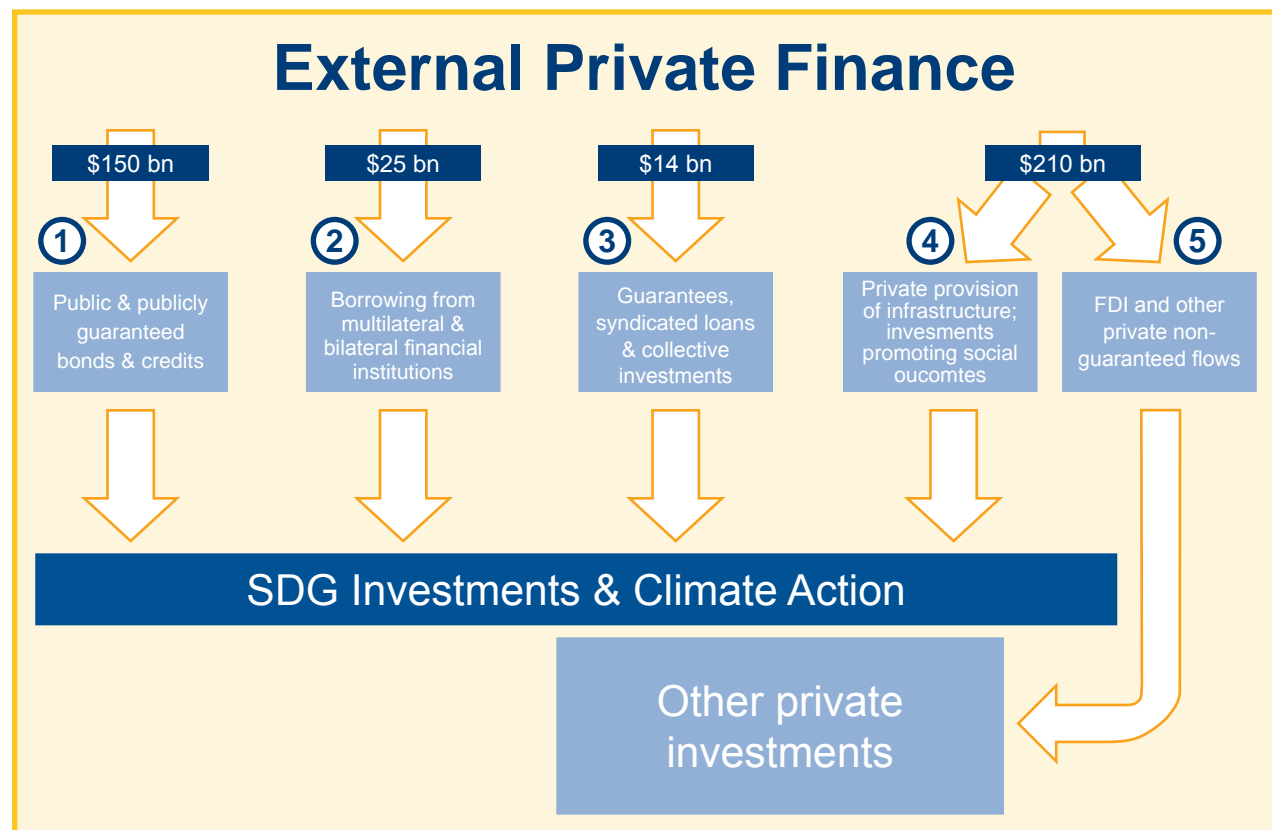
External Private Finance

$150 bn

$25 bn

$14 bn

$210 bn

1

Public & publicly guaranteed bonds & credits

2

Borrowing from multilateral & bilateral financial institutions

3

Guarantees, syndicated loans & collective investments

4

Private provision of infrastructure; invesments promoting social oucomtes

5

FDI and other private non-guaranteed flows

SDG Investments & Climate Action

Other private investments